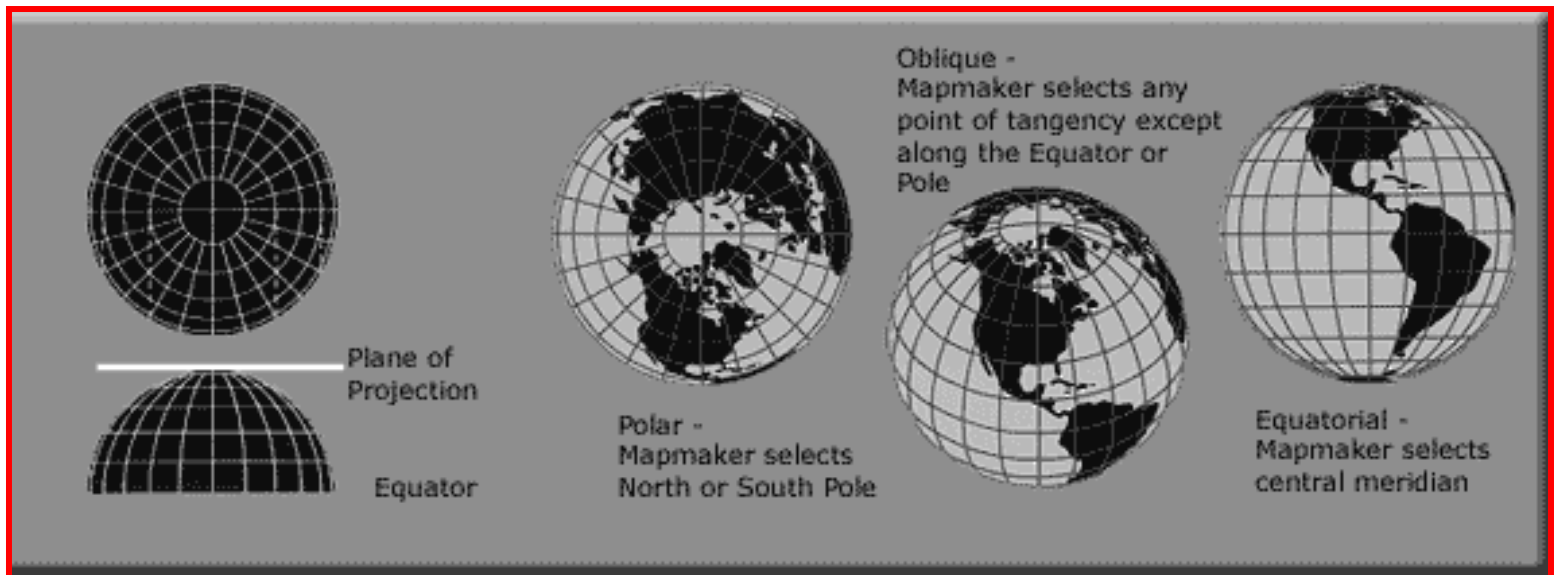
Plane of Projection

Equator

Polar - Mapmaker selects North or South Pole

Oblique - Mapmaker selects any point of tangency except along the Equator or Pole

Equatorial - Mapmaker selects central meridian